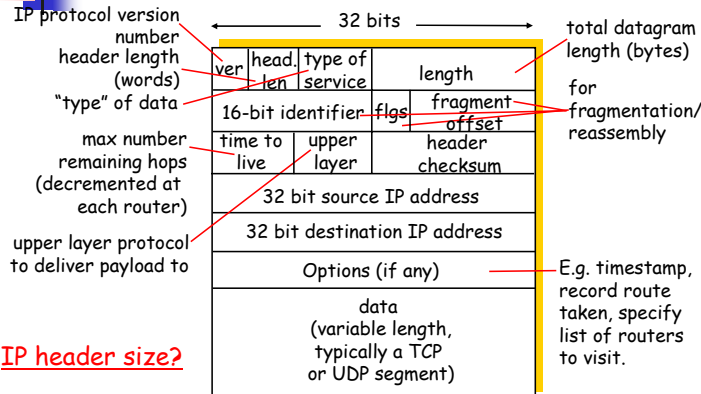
IP protocol version number

header length (words)

"type" of data

max number remaining hops (decremented at each router)

upper layer protocol to deliver payload to

IP header size?

32 bits

| ver | head. len | type of service | length | |
|---|---|---|---|---|
| 16-bit identifier | | | flgs | fragment offset |
| time to live | upper layer | | header checksum | |
| 32 bit source IP address | | | | |
| 32 bit destination IP address | | | | |
| Options (if any) | | | | |
| data (variable length, typically a TCP or UDP segment) | | | | |

total datagram length (bytes)

for fragmentation/ reassembly

E.g. timestamp, record route taken, specify list of routers to visit.